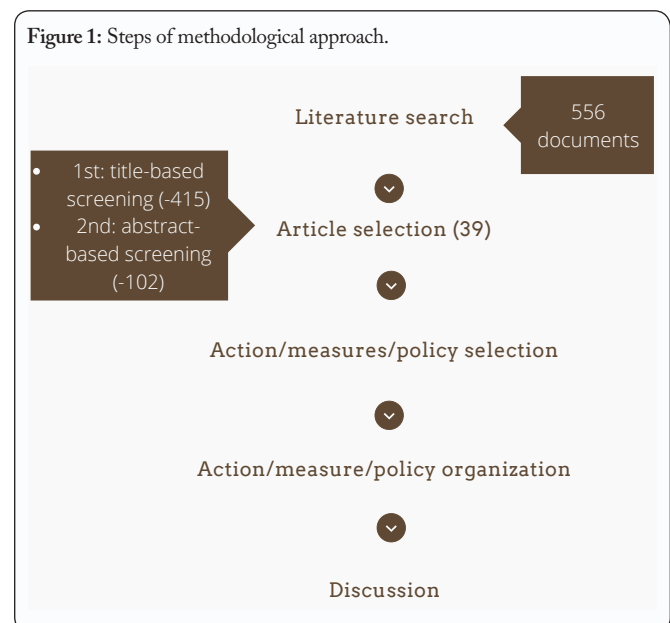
**Figure 1:** Steps of methodological approach.

Literature search

556 documents

- 1st: title-based screening (-415)
- 2nd: abstract-based screening (-102)

Article selection (39)

Action/measures/policy selection

Action/measure/policy organization

Discussion